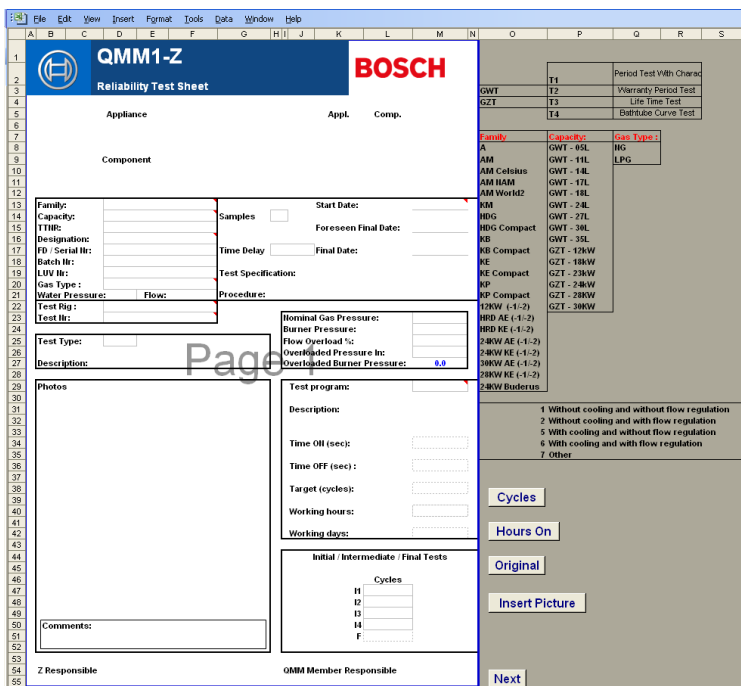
File Edit View Insert Format Tools Data Window Help

A B C D E F G H I J K L M N O P Q R S

QMM1-Z
Reliability Test Sheet
BOSCH

Appliance Appl. Comp.

Component

Family:
Capacity:
TTNR:
Designation:
FD / Serial Nr:
Batch Nr:
LUV Nr:
Gas Type :
Water Pressure: Flow:

Samples
Start Date:
Foreseen Final Date:
Time Delay
Final Date:
Test Specification:
Procedure:

Test Rig :
Test Nr:

Nominal Gas Pressure:
Burner Pressure:
Flow Overload %:
Overloaded Pressure In:
Overloaded Burner Pressure: 0.0

Test Type:

Description:

Page 1

Photos

Test program:

Description:

Time ON (sec):

Time OFF (sec) :

Target (cycles):

Working hours:

Working days:

Initial / Intermediate / Final Tests

Cycles
I1
I2
I3
I4
F

Comments:

Z Responsible QMM Member Responsible

| | T1 | Period Test With Charac |
|---|---|---|
| GWT | T2 | Warranty Period Test |
| GZT | T3 | Life Time Test |
| | T4 | Bathtube Curve Test |

| Family | Capacity: | Gas Type : |
|---|---|---|
| A | GWT - 05L | NG |
| AM | GWT - 11L | LPG |
| AM Celsius | GWT - 14L | |
| AM IIAM | GWT - 17L | |
| AM World2 | GWT - 18L | |
| KM | GWT - 24L | |
| HDG | GWT - 27L | |
| HDG Compact | GWT - 30L | |
| KB | GWT - 35L | |
| KB Compact | GZT - 12kW | |
| KE | GZT - 18kW | |
| KE Compact | GZT - 23kW | |
| KP | GZT - 24kW | |
| KP Compact | GZT - 28kW | |
| 12KW (-1/-2) | GZT - 30kW | |
| HRD AE (-1/-2) | | |
| HRD KE (-1/-2) | | |
| 24KW AE (-1/-2) | | |
| 24KW KE (-1/-2) | | |
| 30KW AE (-1/-2) | | |
| 28KW KE (-1/-2) | | |
| 24KW Buderus | | |

1 Without cooling and without flow regulation
2 Without cooling and with flow regulation
5 With cooling and without flow regulation
6 With cooling and with flow regulation
7 Other

Cycles
Hours On
Original
Insert Picture
Next